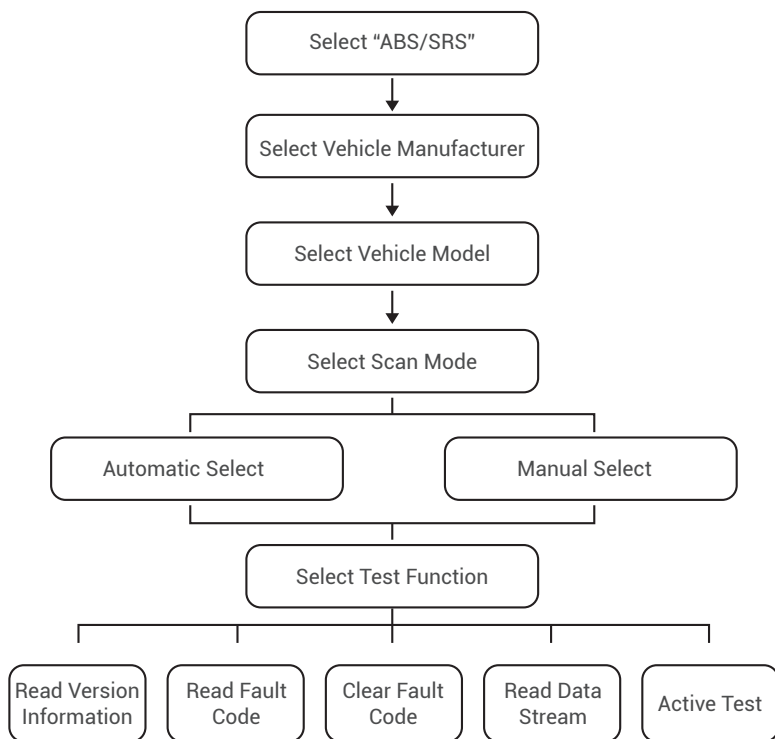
Select “ABS/SRS”

Select Vehicle Manufacturer

Select Vehicle Model

Select Scan Mode

Automatic Select

Manual Select

Select Test Function

Read Version Information

Read Fault Code

Clear Fault Code

Read Data Stream

Active Test